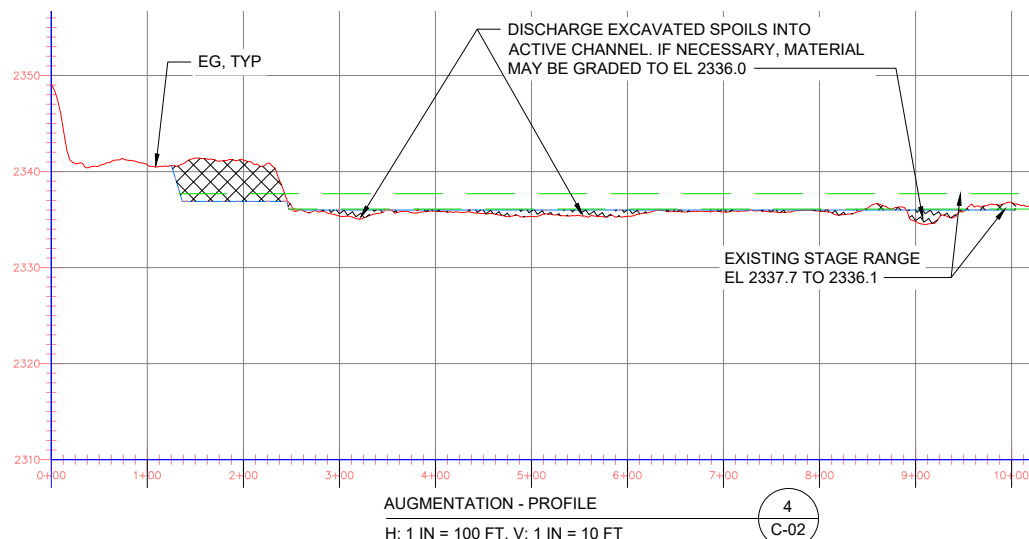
2350

2340

2330

2320

2310

EG, TYP

DISCHARGE EXCAVATED SPOILS INTO ACTIVE CHANNEL. IF NECESSARY, MATERIAL MAY BE GRADED TO EL 2336.0

EXISTING STAGE RANGE EL 2337.7 TO 2336.1

0+00 1+00 2+00 3+00 4+00 5+00 6+00 7+00 8+00 9+00 10+00

AUGMENTATION - PROFILE

H: 1 IN = 100 FT. V: 1 IN = 10 FT

4

C-02